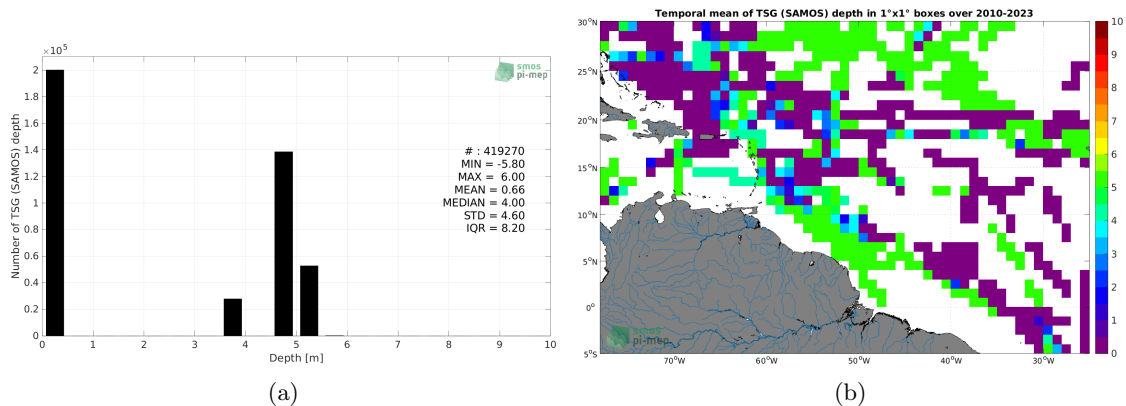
$\times 10^5$

smos pi-mep

Number of TSG (SAMOS) depth

2
1.8
1.6
1.4
1.2
1
0.8
0.6
0.4
0.2
0

0 1 2 3 4 5 6 7 8 9 10

Depth [m]

# : 419270
MIN = -5.80
MAX = 6.00
MEAN = 0.66
MEDIAN = 4.00
STD = 4.60
IQR = 8.20

(a)

Temporal mean of TSG (SAMOS) depth in 1°x1° boxes over 2010-2023

30°N
25°N
20°N
15°N
10°N
5°N
0°
5°S

70°W 60°W 50°W 40°W 30°W

smos pi-mep

10
9
8
7
6
5
4
3
2
1
0

(b)